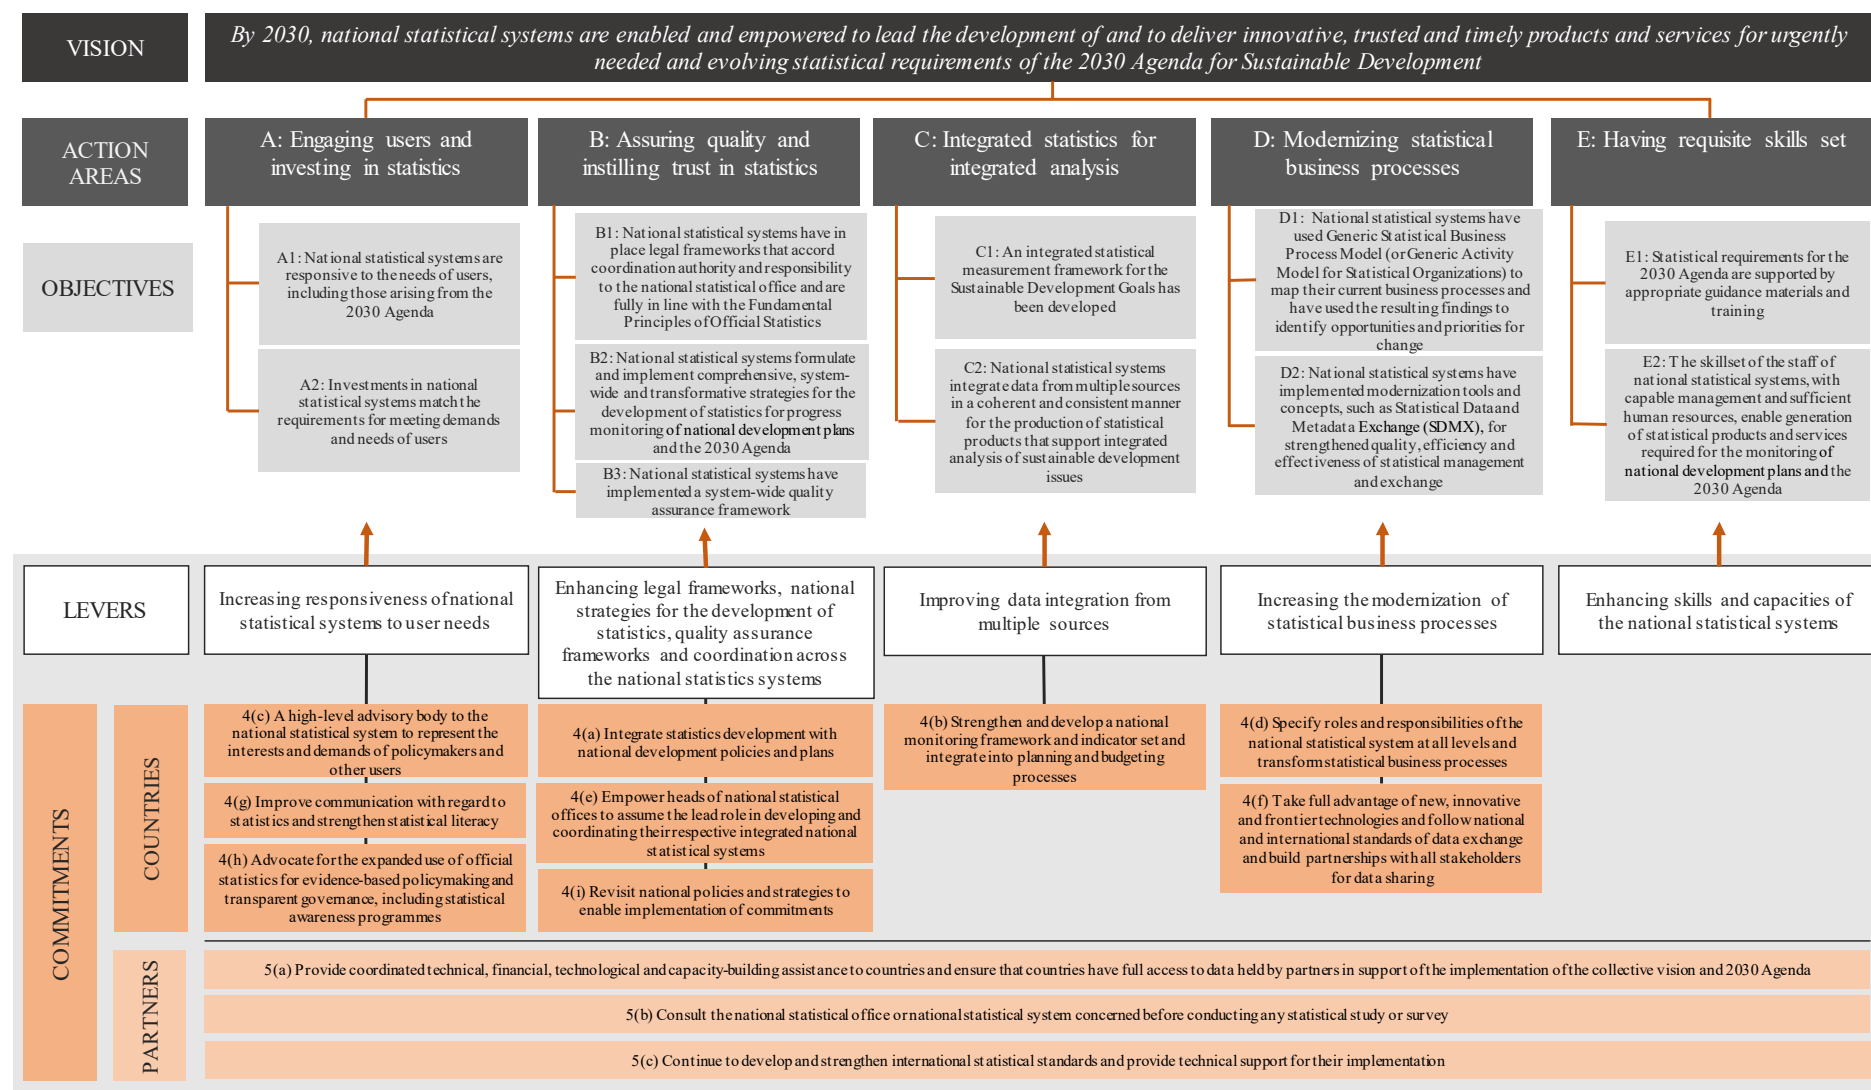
VISION

By 2030, national statistical systems are enabled and empowered to lead the development of and to deliver innovative, trusted and timely products and services for urgently needed and evolving statistical requirements of the 2030 Agenda for Sustainable Development

ACTION AREAS

A: Engaging users and investing in statistics

B: Assuring quality and instilling trust in statistics

C: Integrated statistics for integrated analysis

D: Modernizing statistical business processes

E: Having requisite skills set

OBJECTIVES

A1: National statistical systems are responsive to the needs of users, including those arising from the 2030 Agenda

A2: Investments in national statistical systems match the requirements for meeting demands and needs of users

B1: National statistical systems have in place legal frameworks that accord coordination authority and responsibility to the national statistical office and are fully in line with the Fundamental Principles of Official Statistics

B2: National statistical systems formulate and implement comprehensive, system-wide and transformative strategies for the development of statistics for progress monitoring of national development plans and the 2030 Agenda

B3: National statistical systems have implemented a system-wide quality assurance framework

C1: An integrated statistical measurement framework for the Sustainable Development Goals has been developed

C2: National statistical systems integrate data from multiple sources in a coherent and consistent manner for the production of statistical products that support integrated analysis of sustainable development issues

D1: National statistical systems have used Generic Statistical Business Process Model (or Generic Activity Model for Statistical Organizations) to map their current business processes and have used the resulting findings to identify opportunities and priorities for change

D2: National statistical systems have implemented modernization tools and concepts, such as Statistical Data and Metadata Exchange (SDMX), for strengthened quality, efficiency and effectiveness of statistical management and exchange

E1: Statistical requirements for the 2030 Agenda are supported by appropriate guidance materials and training

E2: The skillset of the staff of national statistical systems, with capable management and sufficient human resources, enable generation of statistical products and services required for the monitoring of national development plans and the 2030 Agenda

LEVERS

Increasing responsiveness of national statistical systems to user needs

Enhancing legal frameworks, national strategies for the development of statistics, quality assurance frameworks and coordination across the national statistics systems

Improving data integration from multiple sources

Increasing the modernization of statistical business processes

Enhancing skills and capacities of the national statistical systems

COMMITMENTS

COUNTRIES

4(c) A high-level advisory body to the national statistical system to represent the interests and demands of policymakers and other users

4(g) Improve communication with regard to statistics and strengthen statistical literacy

4(h) Advocate for the expanded use of official statistics for evidence-based policymaking and transparent governance, including statistical awareness programmes

4(a) Integrate statistics development with national development policies and plans

4(e) Empower heads of national statistical offices to assume the lead role in developing and coordinating their respective integrated national statistical systems

4(i) Revisit national policies and strategies to enable implementation of commitments

4(b) Strengthen and develop a national monitoring framework and indicator set and integrate into planning and budgeting processes

4(d) Specify roles and responsibilities of the national statistical system at all levels and transform statistical business processes

4(f) Take full advantage of new, innovative and frontier technologies and follow national and international standards of data exchange and build partnerships with all stakeholders for data sharing

PARTNERS

5(a) Provide coordinated technical, financial, technological and capacity-building assistance to countries and ensure that countries have full access to data held by partners in support of the implementation of the collective vision and 2030 Agenda

5(b) Consult the national statistical office or national statistical system concerned before conducting any statistical study or survey

5(c) Continue to develop and strengthen international statistical standards and provide technical support for their implementation